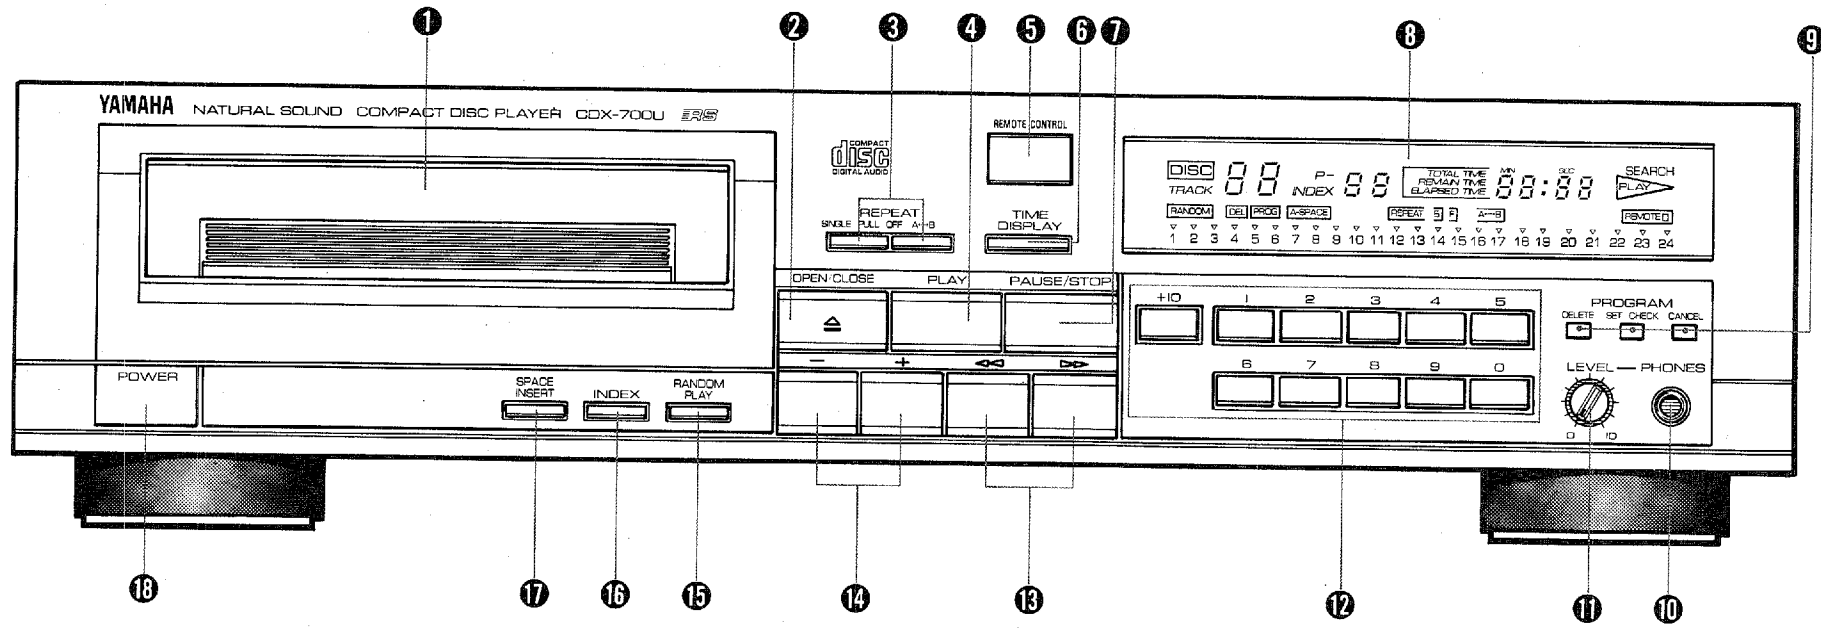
❶ ❷ ❸ ❹ ❺ ❻ ❼ ❽ ❾

YAMAHA NATURAL SOUND COMPACT DISC PLAYER CDX-700U RS

COMPACT disc DIGITAL AUDIO

REMOTE CONTROL

DISC TRACK 88 P- INDEX 88 TOTAL TIME REMAIN TIME ELAPSED TIME MIN 88:88 SEC SEARCH PLAY

RANDOM DEL PROG A-SPACE REPEAT S F A↔B REMOTE

1 2 3 4 5 6 7 8 9 10 11 12 13 14 15 16 17 18 19 20 21 22 23 24

REPEAT SINGLE FULL OFF A↔B

TIME DISPLAY

OPEN/CLOSE ⏏ PLAY PAUSE/STOP

+10 1 2 3 4 5 6 7 8 9 0

PROGRAM DELETE SET CHECK CANCEL

− + ◁◁ ▷▷

POWER SPACE INSERT INDEX RANDOM PLAY

LEVEL — PHONES 0 10

⓲ ⓱ ⓰ ⓯ ⓮ ⓭ ⓬ ⓫ ❿